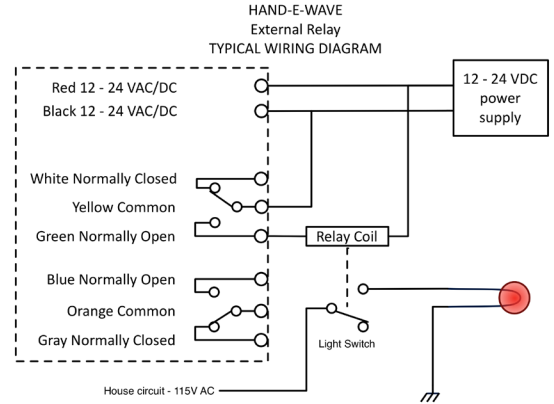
HAND-E-WAVE
External Relay
TYPICAL WIRING DIAGRAM

Red 12 - 24 VAC/DC
Black 12 - 24 VAC/DC

White Normally Closed
Yellow Common
Green Normally Open

Blue Normally Open
Orange Common
Gray Normally Closed

12 - 24 VDC power supply

Relay Coil

Light Switch

House circuit - 115V AC